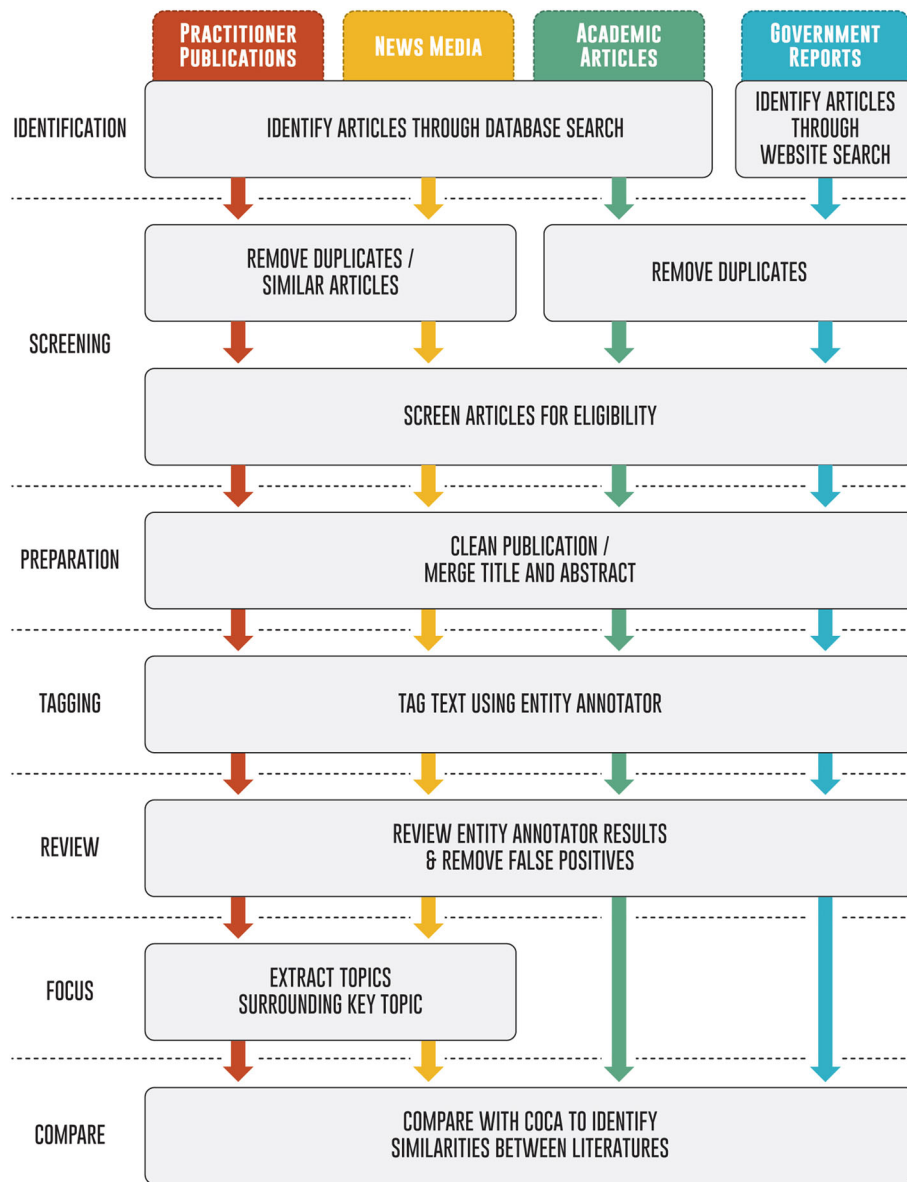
PRACTITIONER PUBLICATIONS

NEWS MEDIA

ACADEMIC ARTICLES

GOVERNMENT REPORTS

IDENTIFICATION

IDENTIFY ARTICLES THROUGH DATABASE SEARCH

IDENTIFY ARTICLES THROUGH WEBSITE SEARCH

REMOVE DUPLICATES / SIMILAR ARTICLES

REMOVE DUPLICATES

SCREENING

SCREEN ARTICLES FOR ELIGIBILITY

PREPARATION

CLEAN PUBLICATION / MERGE TITLE AND ABSTRACT

TAGGING

TAG TEXT USING ENTITY ANNOTATOR

REVIEW

REVIEW ENTITY ANNOTATOR RESULTS & REMOVE FALSE POSITIVES

FOCUS

EXTRACT TOPICS SURROUNDING KEY TOPIC

COMPARE

COMPARE WITH COCA TO IDENTIFY SIMILARITIES BETWEEN LITERATURES